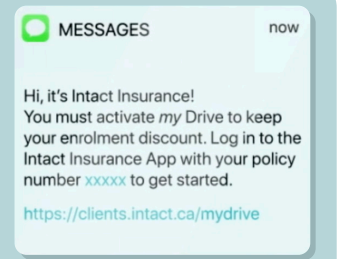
MESSAGES now

Hi, it's Intact Insurance!
You must activate *my* Drive to keep your enrolment discount. Log in to the Intact Insurance App with your policy number xxxxx to get started.

https://clients.intact.ca/mydrive